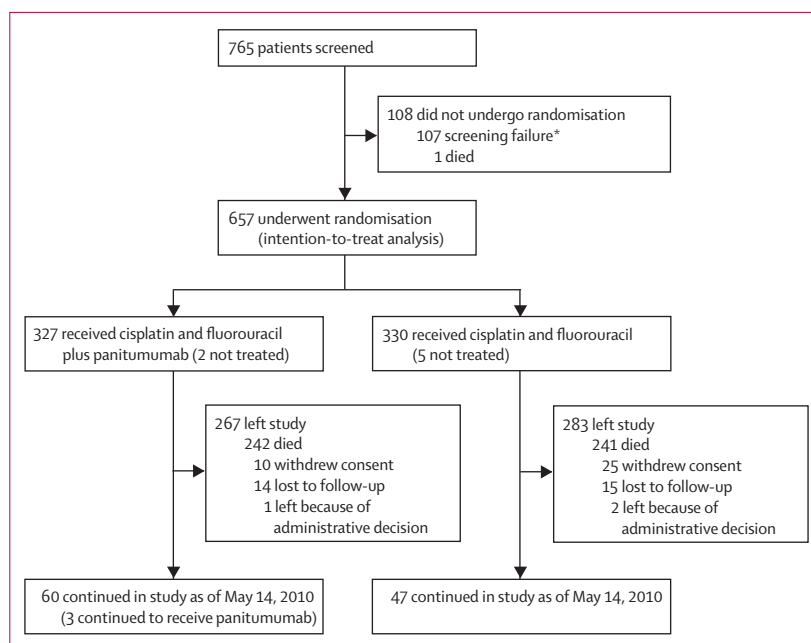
765 patients screened

108 did not undergo randomisation
107 screening failure*
1 died

657 underwent randomisation
(intention-to-treat analysis)

327 received cisplatin and fluorouracil plus panitumumab (2 not treated)

267 left study
242 died
10 withdrew consent
14 lost to follow-up
1 left because of administrative decision

60 continued in study as of May 14, 2010
(3 continued to receive panitumumab)

330 received cisplatin and fluorouracil
(5 not treated)

283 left study
241 died
25 withdrew consent
15 lost to follow-up
2 left because of administrative decision

47 continued in study as of May 14, 2010